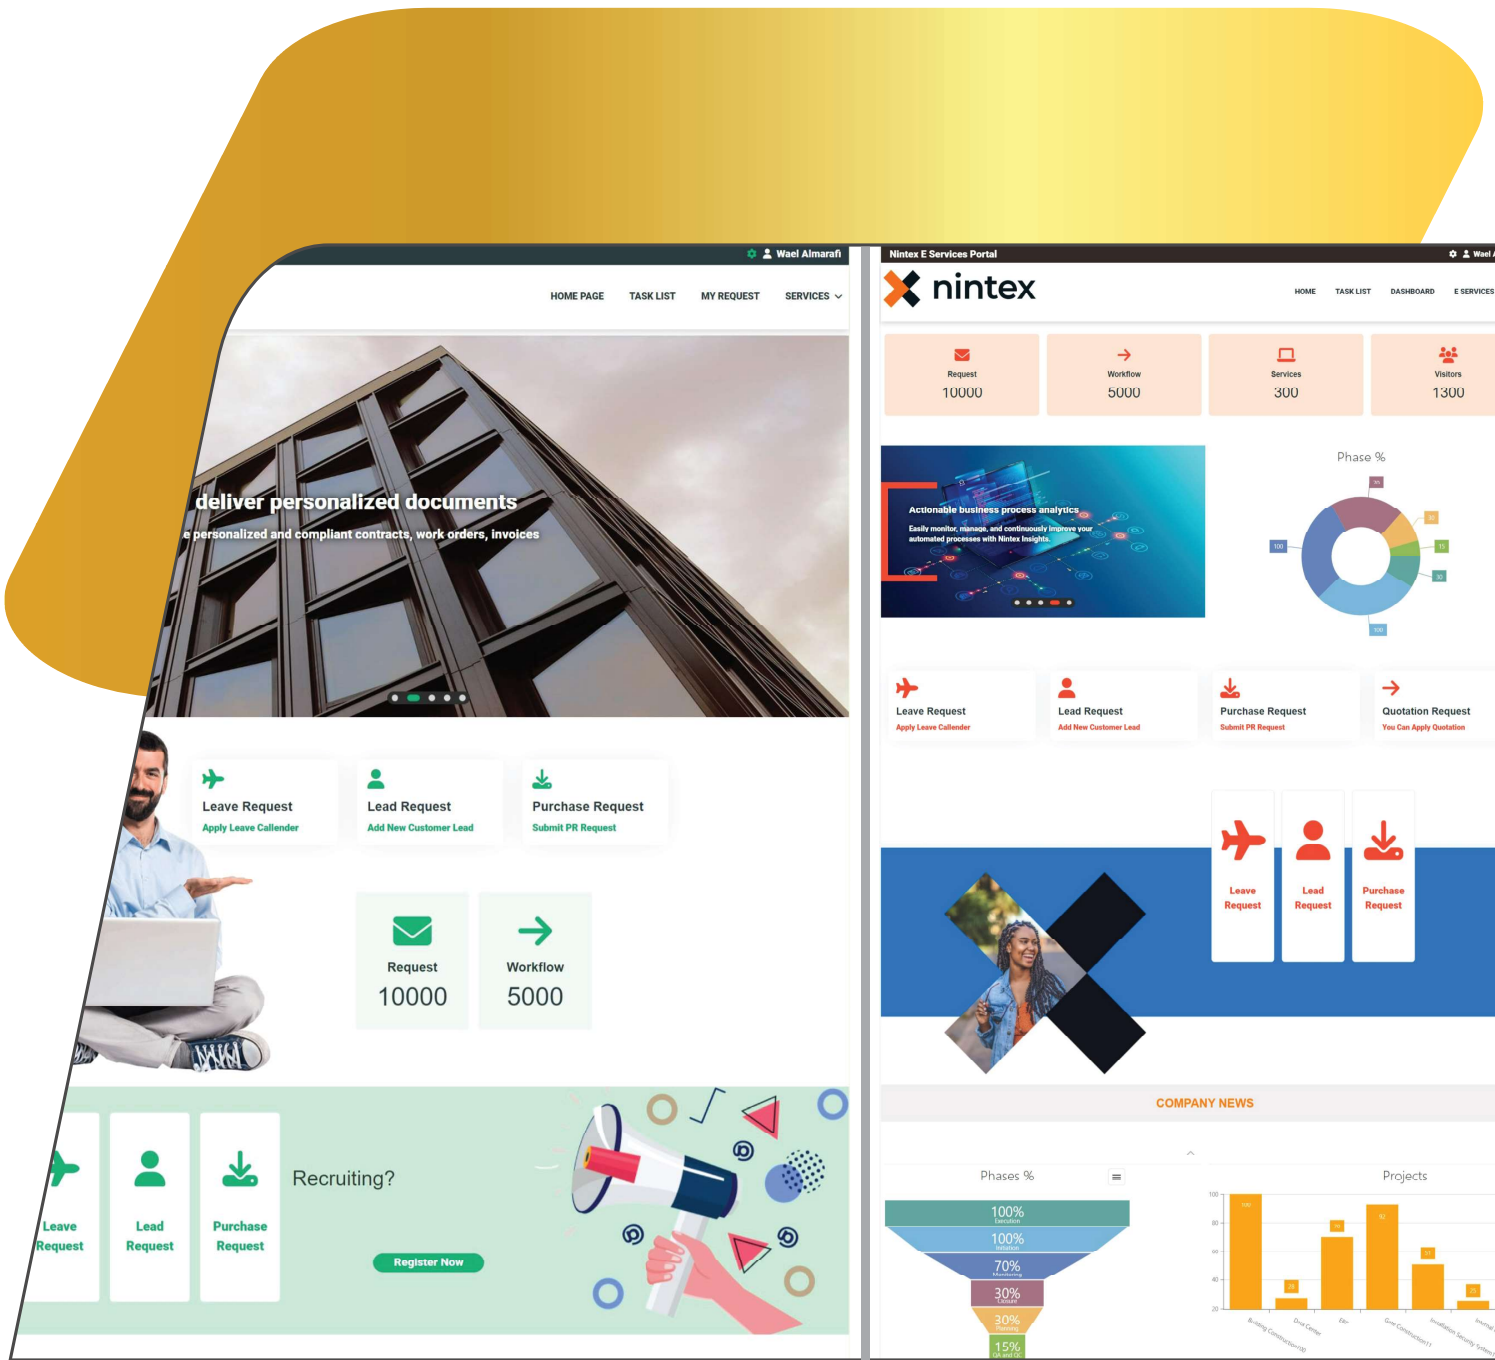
Wael Almarafi

HOME PAGE TASK LIST MY REQUEST SERVICES

deliver personalized documents
e personalized and compliant contracts, work orders, invoices

Leave Request
Apply Leave Callender

Lead Request
Add New Customer Lead

Purchase Request
Submit PR Request

Request
10000

Workflow
5000

Leave Request

Lead Request

Purchase Request

Recruiting?

Register Now

Nintex E Services Portal

Wael

nintex

HOME TASK LIST DASHBOARD E SERVICES

Request
10000

Workflow
5000

Services
300

Visitors
1300

Actionable business process analytics
Easily monitor, manage, and continuously improve your automated processes with Nintex Insights.

Phase %

Leave Request
Apply Leave Callender

Lead Request
Add New Customer Lead

Purchase Request
Submit PR Request

Quotation Request
You Can Apply Quotation

Leave Request

Lead Request

Purchase Request

COMPANY NEWS

Phases %

100%
100%
70%
30%
30%
15%

Projects